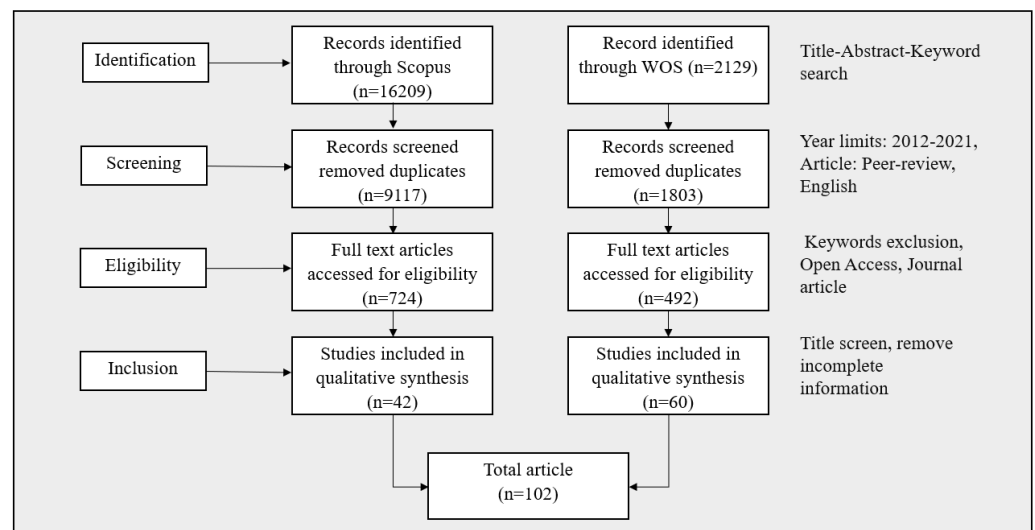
Identification

Records identified through Scopus (n=16209)

Record identified through WOS (n=2129)

Title-Abstract-Keyword search

Screening

Records screened removed duplicates (n=9117)

Records screened removed duplicates (n=1803)

Year limits: 2012-2021, Article: Peer-review, English

Eligibility

Full text articles accessed for eligibility (n=724)

Full text articles accessed for eligibility (n=492)

Keywords exclusion, Open Access, Journal article

Inclusion

Studies included in qualitative synthesis (n=42)

Studies included in qualitative synthesis (n=60)

Title screen, remove incomplete information

Total article (n=102)